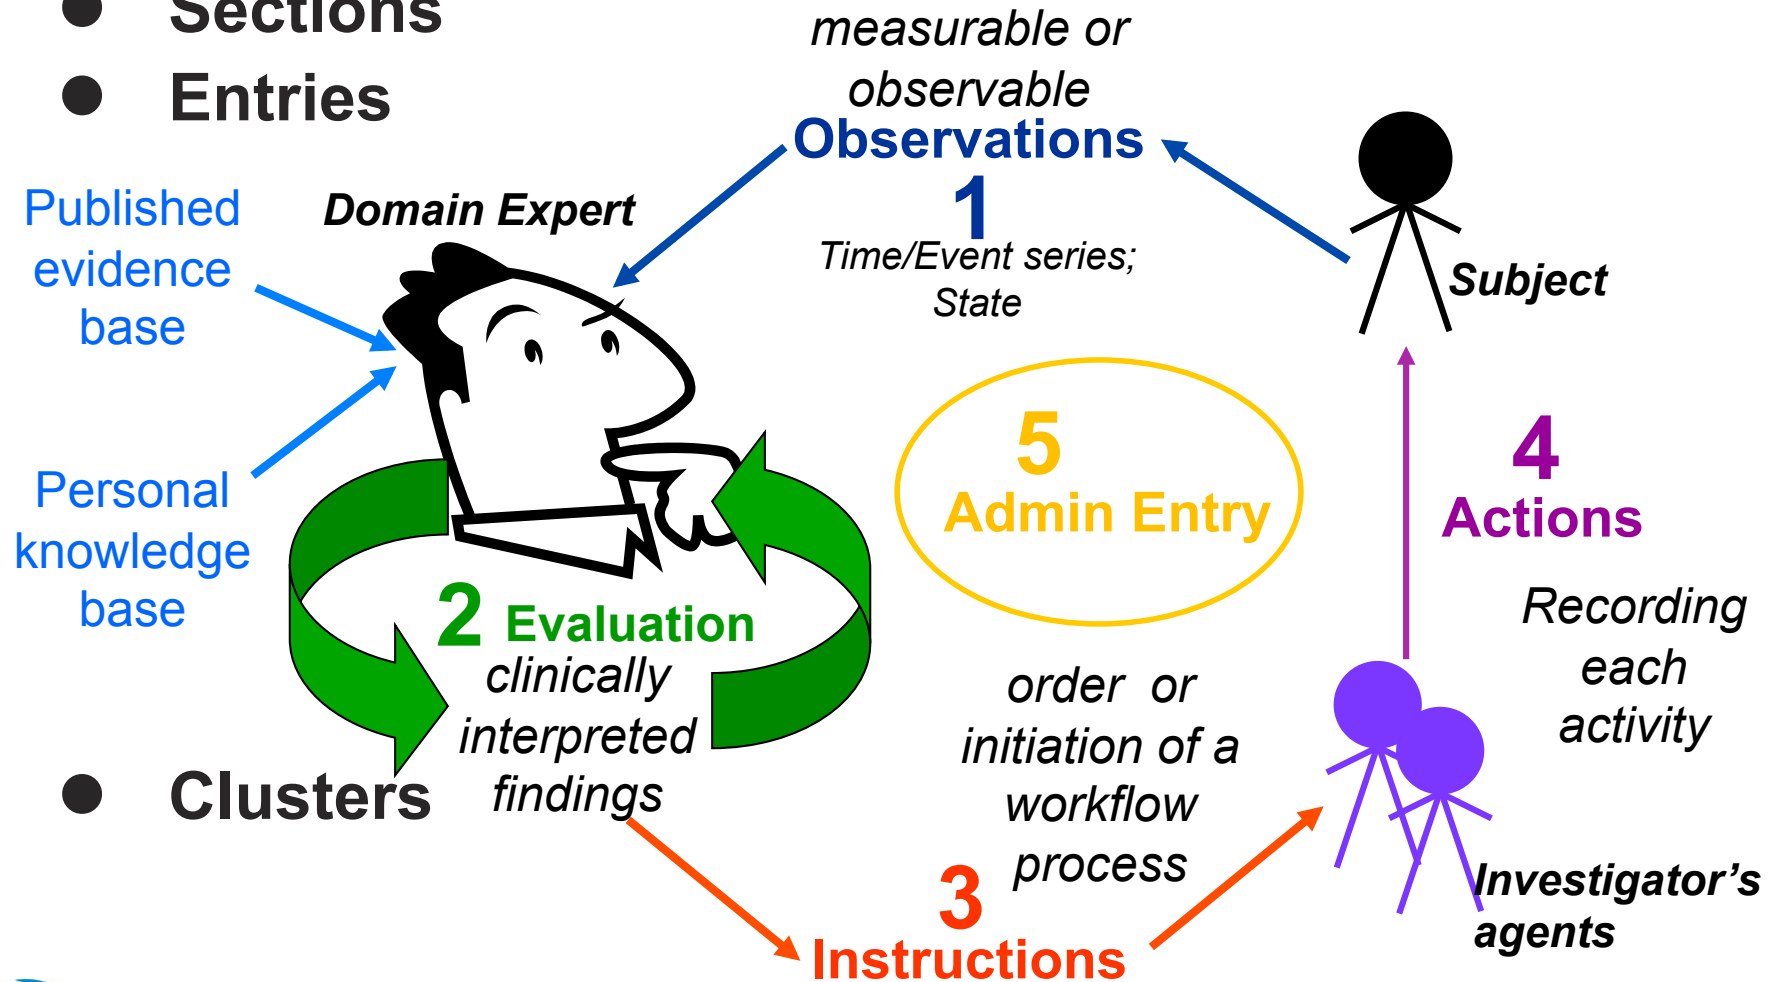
Sections
Entries

measurable or observable
Observations
1
Time/Event series; State

Published evidence base

Domain Expert

Subject

Personal knowledge base

5
Admin Entry

4
Actions

Recording each activity

2 Evaluation
clinically interpreted findings

order or initiation of a workflow process

Clusters

3
Instructions

Investigator's agents